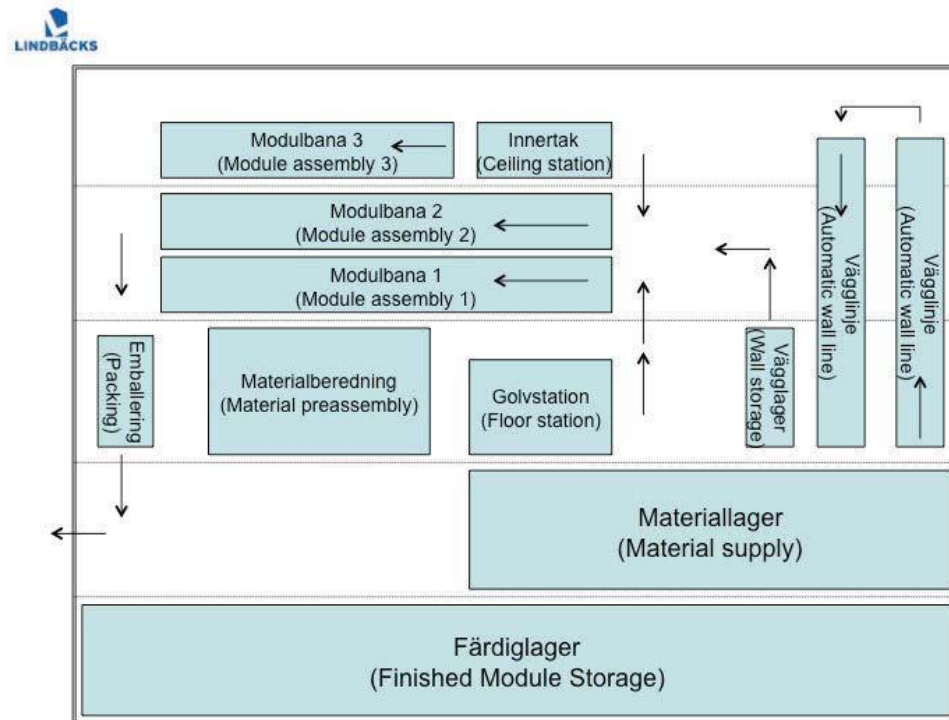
LINDBÄCKS

Modulbana 3
(Module assembly 3)

Innertak
(Ceiling station)

Modulbana 2
(Module assembly 2)

Modulbana 1
(Module assembly 1)

Vägglinje
(Automatic wall line)

Vägglinje
(Automatic wall line)

Emballering
(Packing)

Materialberedning
(Material preassembly)

Golvstation
(Floor station)

Vägglager
(Wall storage)

Materiallager
(Material supply)

Färdiglager
(Finished Module Storage)